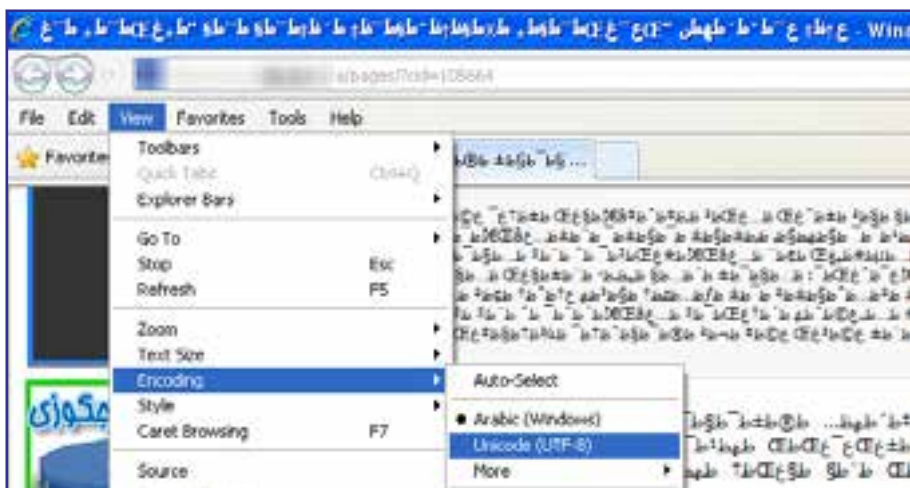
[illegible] - Wind

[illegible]/pages/?cid=108664

File Edit View Favorites Tools Help

Favorites

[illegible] ...

Toolbars
Quick Tabs Ctrl+Q
Explorer Bars

Go To
Stop Esc
Refresh F5

Zoom
Text Size
Encoding
Style
Caret Browsing F7

Source

Auto-Select

Arabic (Windows)
Unicode (UTF-8)
More

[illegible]

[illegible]